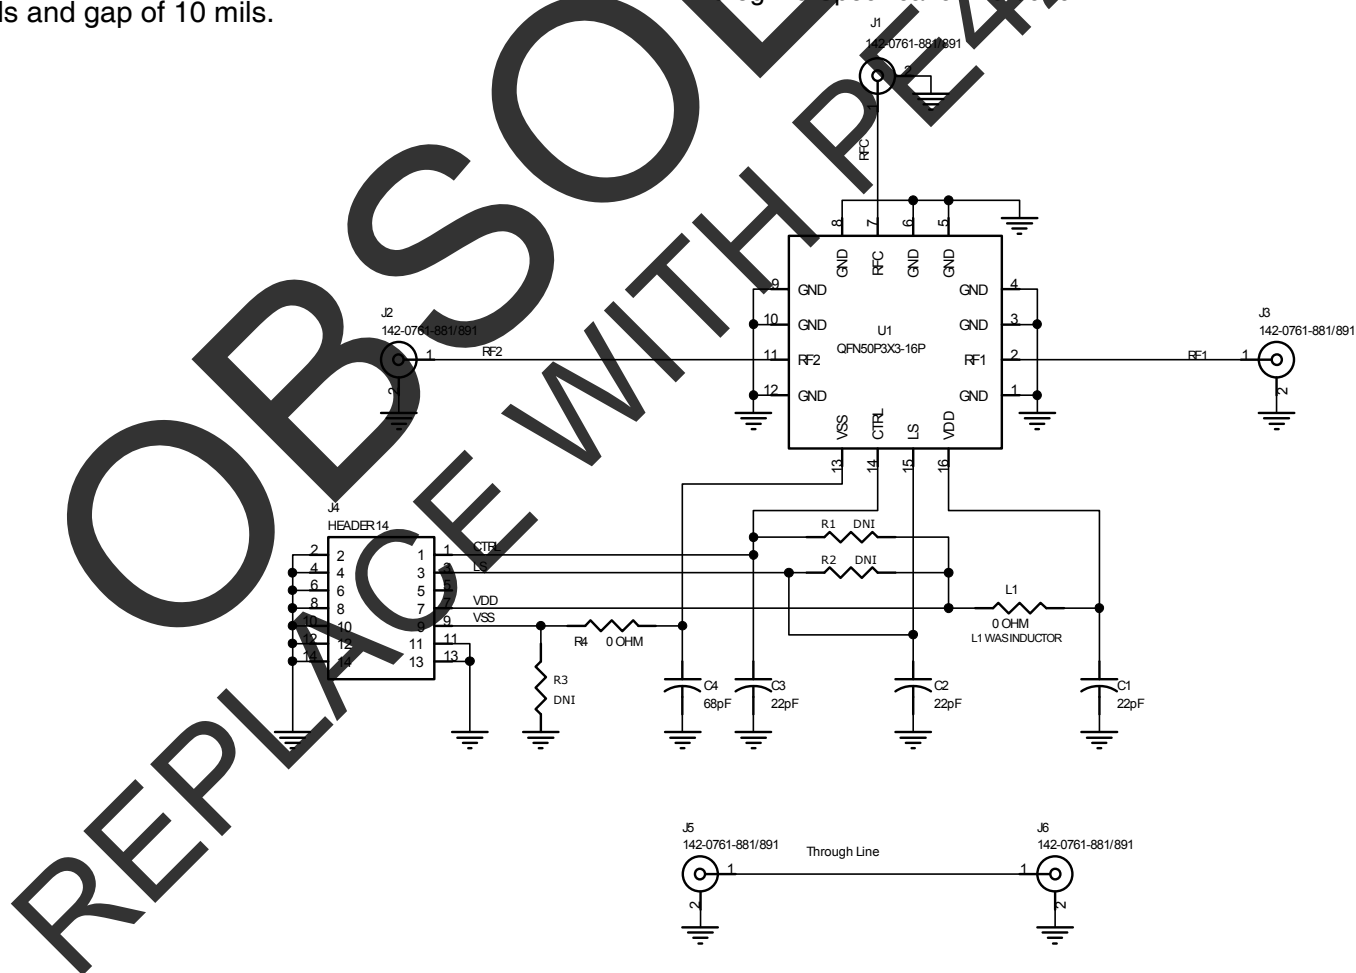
ls and gap of 10 mils.

OBSOLETE
REPLACE WITH PE42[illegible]

J1
142-0761-881/891
RFC
8 7 6 5
GND RFC GND GND
9 GND
10 GND
11 RF2
12 GND
GND 4
GND 3
RF1 2
GND 1
U1
QFN50P3X3-16P
VSS CTRL LS VDD
13 14 15 16
J2
142-0761-881/891
1 RF2
J3
142-0761-881/891
RF1 1
2
J4
HEADER 14
2 2 1 1 CTRL
4 4 3 3 LS
6 6 5 5
8 8 7 7 VDD
10 10 9 9 VSS
12 12 11 11
14 14 13 13
R1 DNI
R2 DNI
L1
0 OHM
L1 WAS INDUCTOR
R4 0 OHM
R3
DNI
C4
68pF
C3
22pF
C2
22pF
C1
22pF
J5
142-0761-881/891
1
2
Through Line
J6
142-0761-881/891
1
2